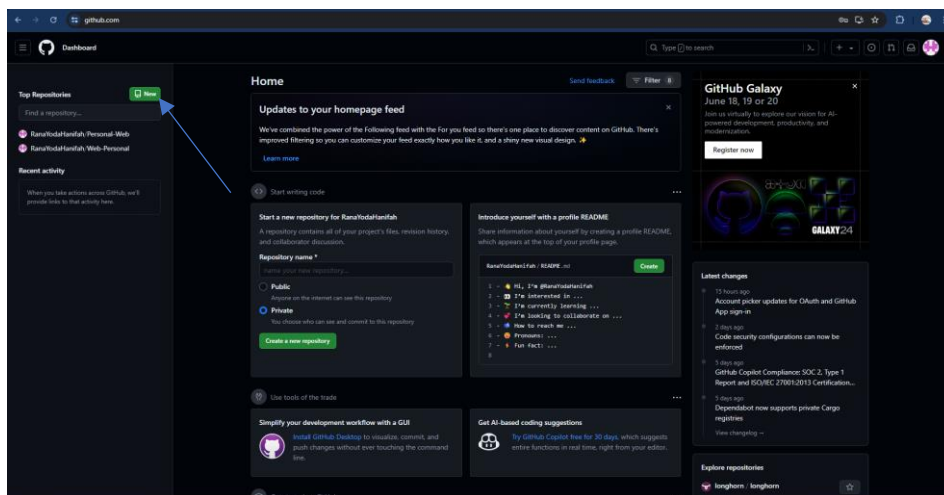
github.com

Dashboard

Type / to search

Top Repositories

New

Find a repository...

RanaYodaHanifah/Personal-Web

RanaYodaHanifah/Web-Personal

Recent activity

When you take actions across GitHub, we'll provide links to that activity here.

Home

Send feedback

Filter 8

Updates to your homepage feed

We've combined the power of the Following feed with the For you feed so there's one place to discover content on GitHub. There's improved filtering so you can customize your feed exactly how you like it, and a shiny new visual design. ✨

Learn more

Start writing code

Start a new repository for RanaYodaHanifah

A repository contains all of your project's files, revision history, and collaborator discussion.

Repository name *

name your new repository...

Public

Anyone on the internet can see this repository

Private

You choose who can see and commit to this repository

Create a new repository

Introduce yourself with a profile README

Share information about yourself by creating a profile README, which appears at the top of your profile page.

RanaYodaHanifah / README.md

Create

1 - 👋 Hi, I'm @RanaYodaHanifah
2 - 👀 I'm interested in ...
3 - 🌱 I'm currently learning ...
4 - 💞️ I'm looking to collaborate on ...
5 - 📫 How to reach me ...
6 - 😄 Pronouns: ...
7 - ⚡ Fun fact: ...
8

Use tools of the trade

Simplify your development workflow with a GUI

Install GitHub Desktop to visualize, commit, and push changes without ever touching the command line.

Get AI-based coding suggestions

Try GitHub Copilot free for 30 days, which suggests entire functions in real time, right from your editor.

GitHub Galaxy

June 18, 19 or 20

Join us virtually to explore our vision for AI-powered development, productivity, and modernization.

Register now

GALAXY24

Latest changes

15 hours ago
Account picker updates for OAuth and GitHub App sign-in

2 days ago
Code security configurations can now be enforced

5 days ago
GitHub Copilot Compliance: SOC 2, Type 1 Report and ISO/IEC 27001:2013 Certification...

5 days ago
Dependabot now supports private Cargo registries

View changelog →

Explore repositories

longhorn / longhorn